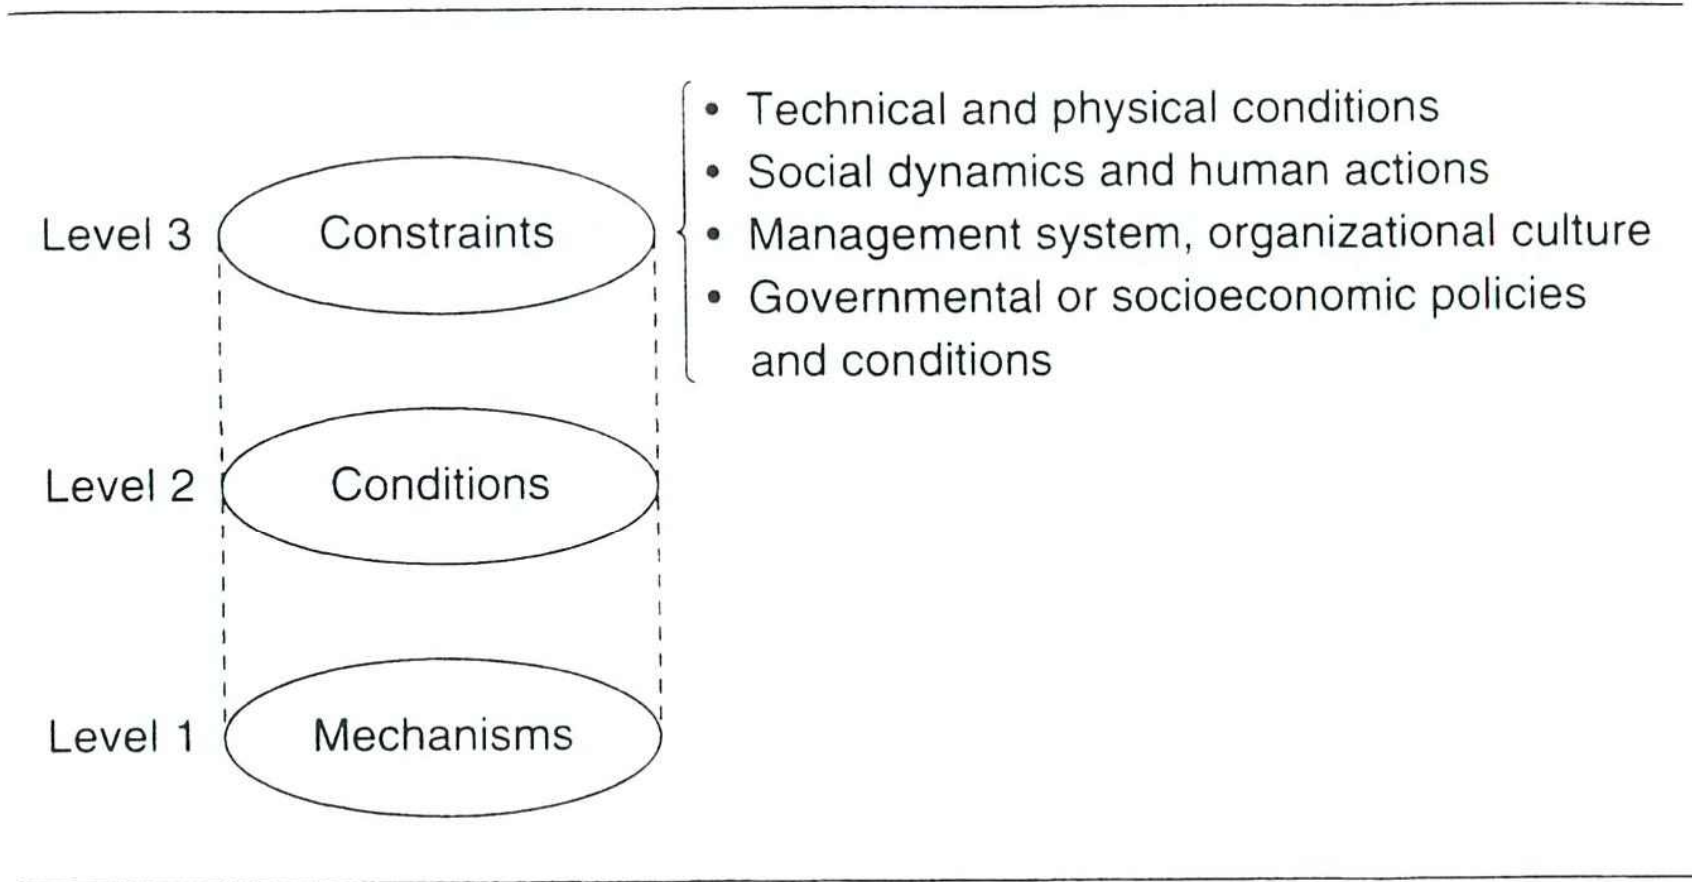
Level 3 Constraints

- Technical and physical conditions
- Social dynamics and human actions
- Management system, organizational culture
- Governmental or socioeconomic policies and conditions

Level 2 Conditions

Level 1 Mechanisms